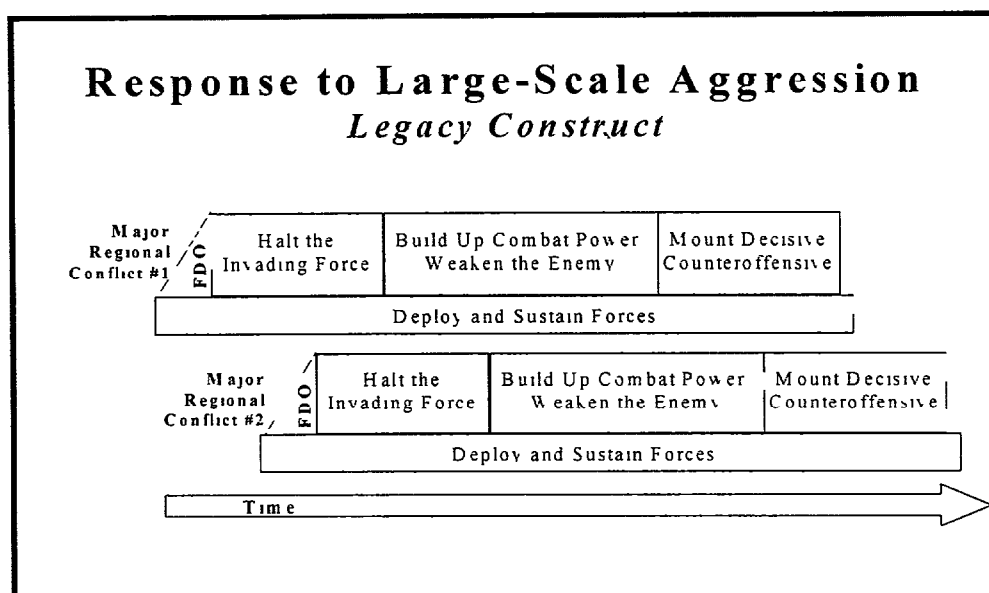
Response to Large-Scale Aggression
*Legacy Construct*

Major Regional Conflict #1

FDO

Halt the Invading Force

Build Up Combat Power Weaken the Enemy

Mount Decisive Counteroffensive

Deploy and Sustain Forces

Major Regional Conflict #2

FDO

Halt the Invading Force

Build Up Combat Power Weaken the Enemy

Mount Decisive Counteroffensive

Deploy and Sustain Forces

Time